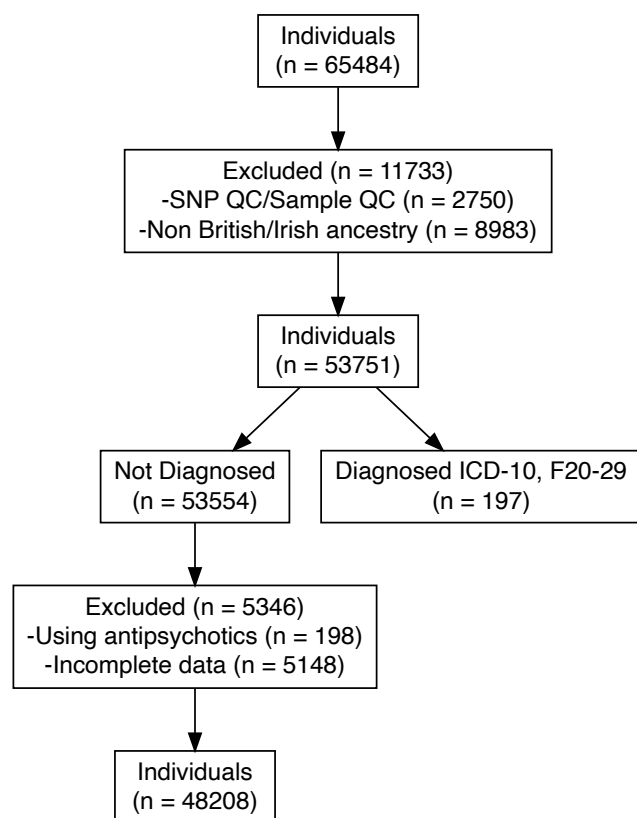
Individuals
(n = 65484)

Excluded (n = 11733)
-SNP QC/Sample QC (n = 2750)
-Non British/Irish ancestry (n = 8983)

Individuals
(n = 53751)

Not Diagnosed
(n = 53554)

Diagnosed ICD-10, F20-29
(n = 197)

Excluded (n = 5346)
-Using antipsychotics (n = 198)
-Incomplete data (n = 5148)

Individuals
(n = 48208)